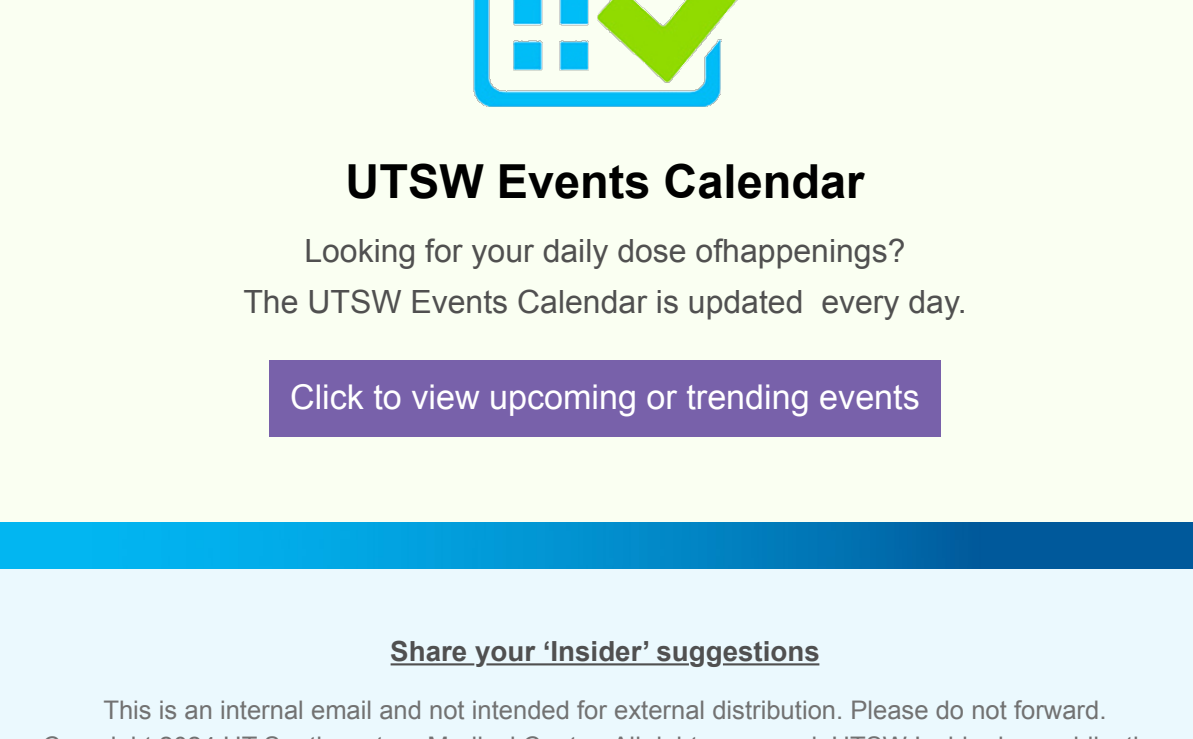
UTSW Events Calendar

Looking for your daily dose ofhappenings?
The UTSW Events Calendar is updated every day.

Click to view upcoming or trending events

Share your ‘Insider’ suggestions

This is an internal email and not intended for external distribution. Please do not forward.
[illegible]